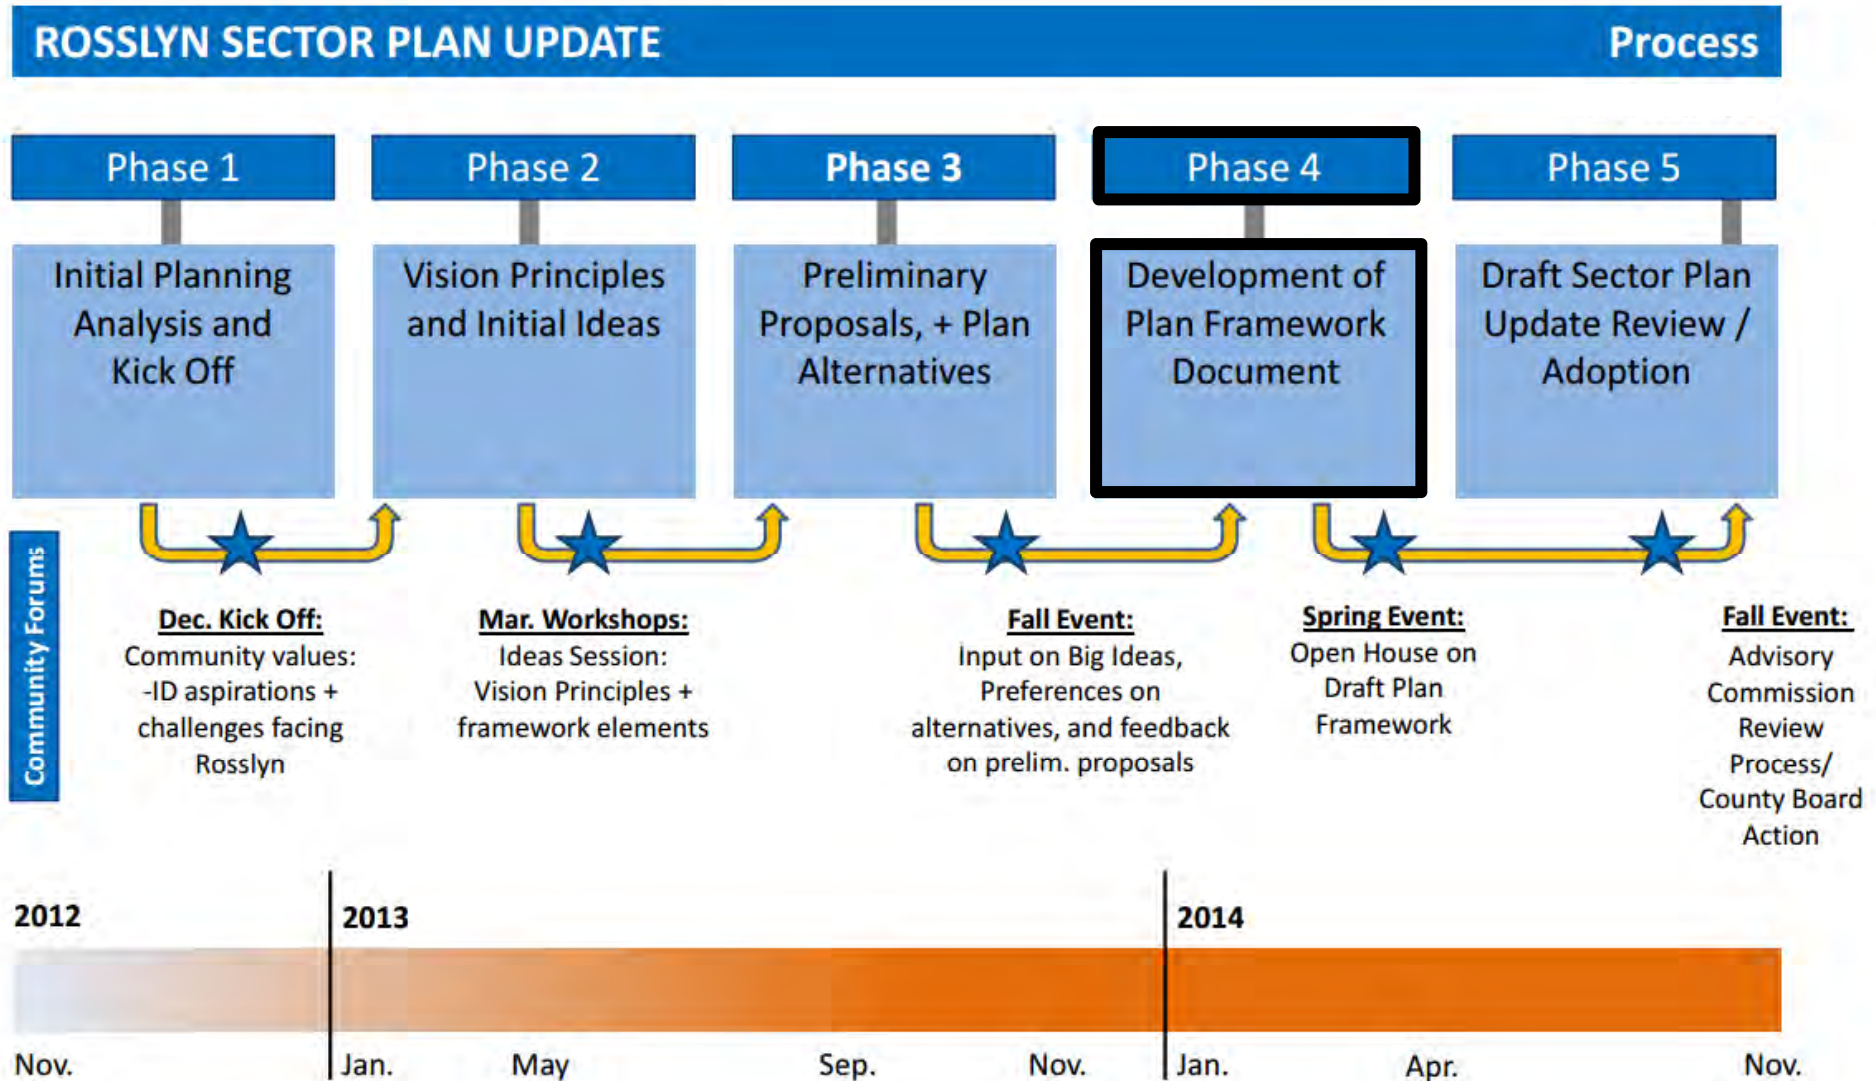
ROSSLYN SECTOR PLAN UPDATE

Process

Phase 1

Initial Planning Analysis and Kick Off

Phase 2

Vision Principles and Initial Ideas

Phase 3

Preliminary Proposals, + Plan Alternatives

Phase 4

Development of Plan Framework Document

Phase 5

Draft Sector Plan Update Review / Adoption

Community Forums

Dec. Kick Off:
Community values:
-ID aspirations +
challenges facing
Rosslyn

Mar. Workshops:
Ideas Session:
Vision Principles +
framework elements

Fall Event:
Input on Big Ideas,
Preferences on
alternatives, and feedback
on prelim. proposals

Spring Event:
Open House on
Draft Plan
Framework

Fall Event:
Advisory
Commission
Review
Process/
County Board
Action

2012

2013

2014

Nov.

Jan.

May

Sep.

Nov.

Jan.

Apr.

Nov.